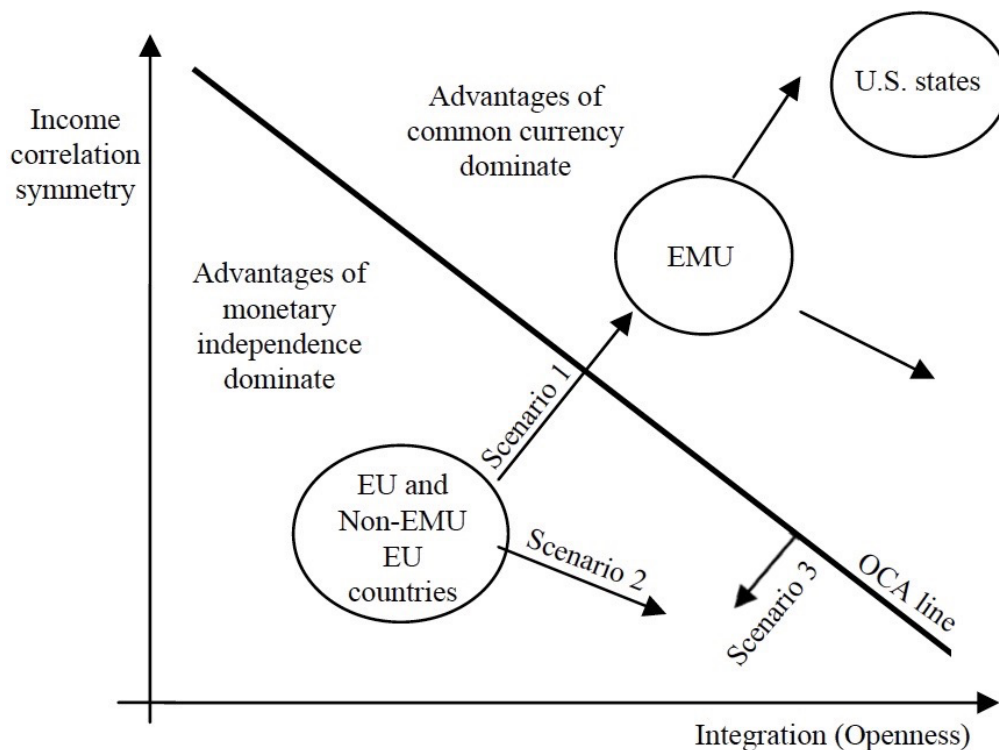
Income correlation symmetry

Advantages of common currency dominate

U.S. states

EMU

Advantages of monetary independence dominate

Scenario 1

EU and Non-EMU EU countries

Scenario 2

Scenario 3

OCA line

Integration (Openness)